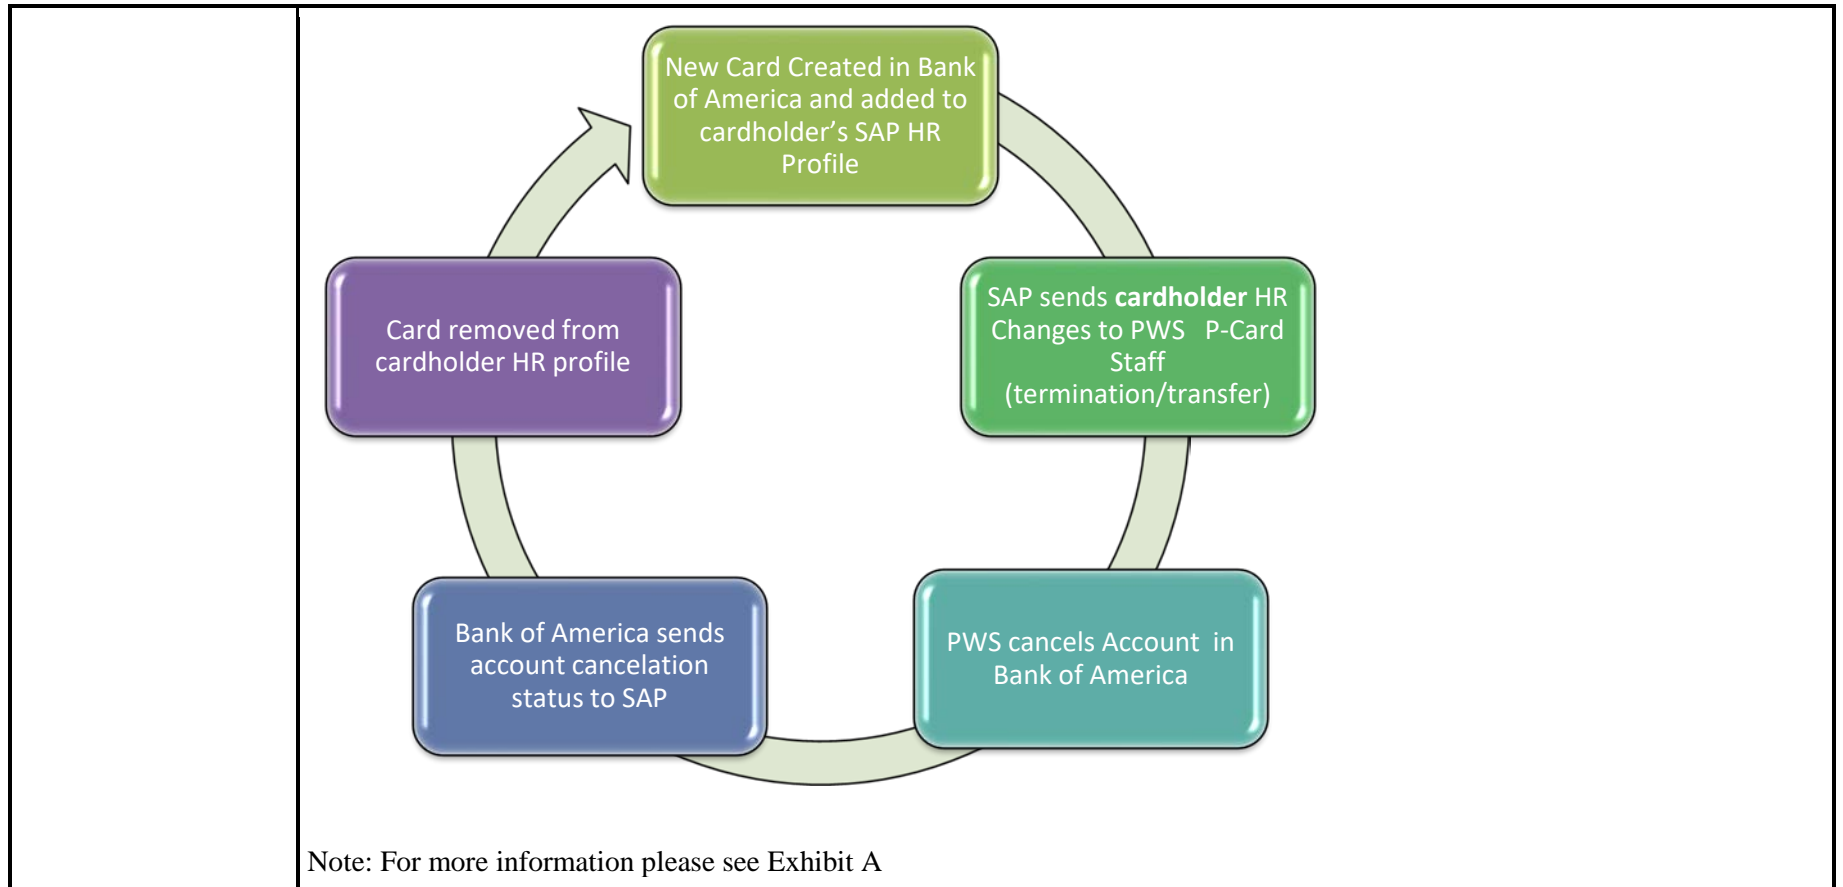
New Card Created in Bank of America and added to cardholder's SAP HR Profile

SAP sends **cardholder** HR Changes to PWS P-Card Staff (termination/transfer)

PWS cancels Account in Bank of America

Bank of America sends account cancelation status to SAP

Card removed from cardholder HR profile

Note: For more information please see Exhibit A